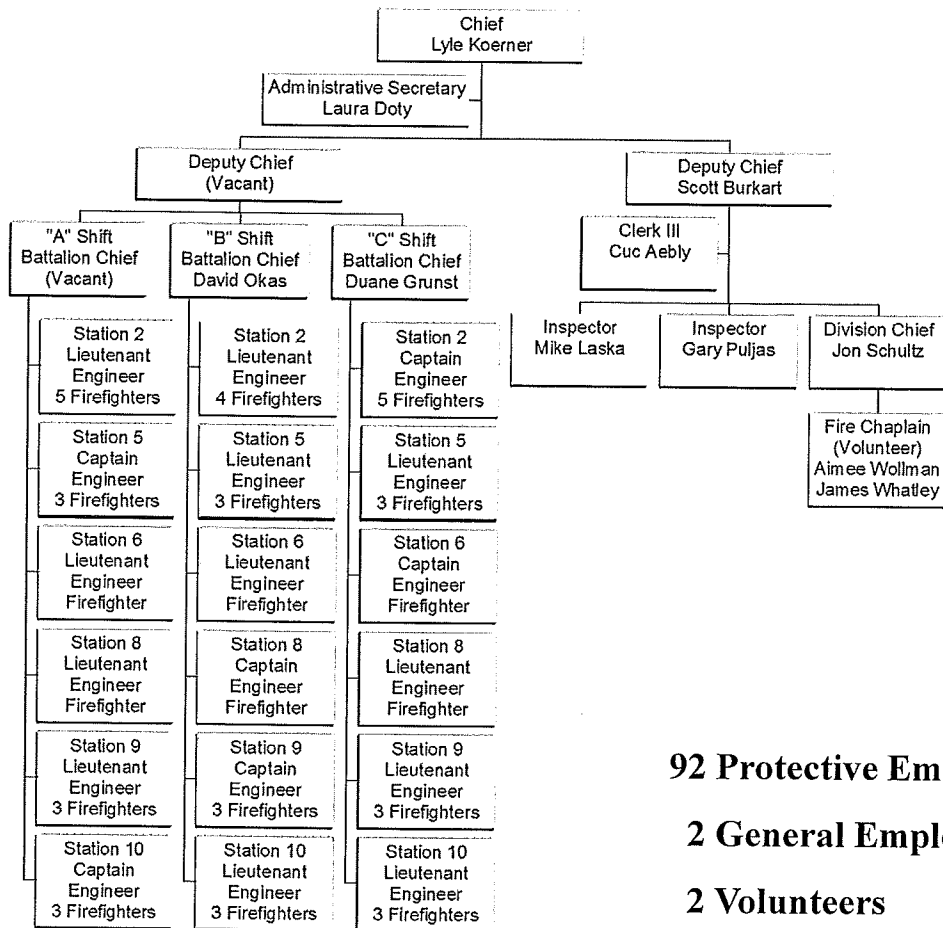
Chief
Lyle Koerner

Administrative Secretary
Laura Doty

Deputy Chief
(Vacant)

Deputy Chief
Scott Burkart

"A" Shift
Battalion Chief
(Vacant)

"B" Shift
Battalion Chief
David Okas

"C" Shift
Battalion Chief
Duane Grunst

Clerk III
Cuc Aebly

Inspector
Mike Laska

Inspector
Gary Puljas

Division Chief
Jon Schultz

Fire Chaplain
(Volunteer)
Aimee Wollman
James Whatley

Station 2
Lieutenant
Engineer
5 Firefighters

Station 5
Captain
Engineer
3 Firefighters

Station 6
Lieutenant
Engineer
Firefighter

Station 8
Lieutenant
Engineer
Firefighter

Station 9
Lieutenant
Engineer
3 Firefighters

Station 10
Captain
Engineer
3 Firefighters

Station 2
Lieutenant
Engineer
4 Firefighters

Station 5
Lieutenant
Engineer
3 Firefighters

Station 6
Lieutenant
Engineer
Firefighter

Station 8
Captain
Engineer
Firefighter

Station 9
Captain
Engineer
3 Firefighters

Station 10
Lieutenant
Engineer
3 Firefighters

Station 2
Captain
Engineer
5 Firefighters

Station 5
Lieutenant
Engineer
3 Firefighters

Station 6
Captain
Engineer
Firefighter

Station 8
Lieutenant
Engineer
Firefighter

Station 9
Lieutenant
Engineer
3 Firefighters

Station 10
Lieutenant
Engineer
3 Firefighters

92 Protective Em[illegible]

2 General Empl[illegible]

2 Volunteers